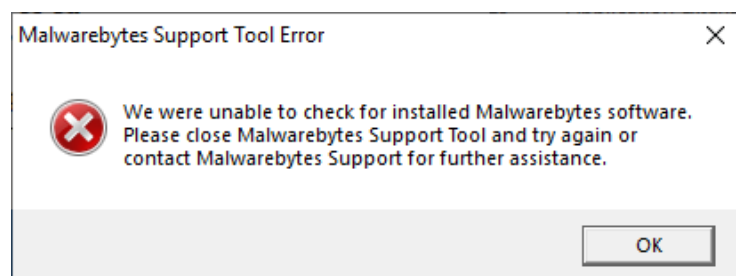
Malwarebytes Support Tool Error

We were unable to check for installed Malwarebytes software. Please close Malwarebytes Support Tool and try again or contact Malwarebytes Support for further assistance.

OK